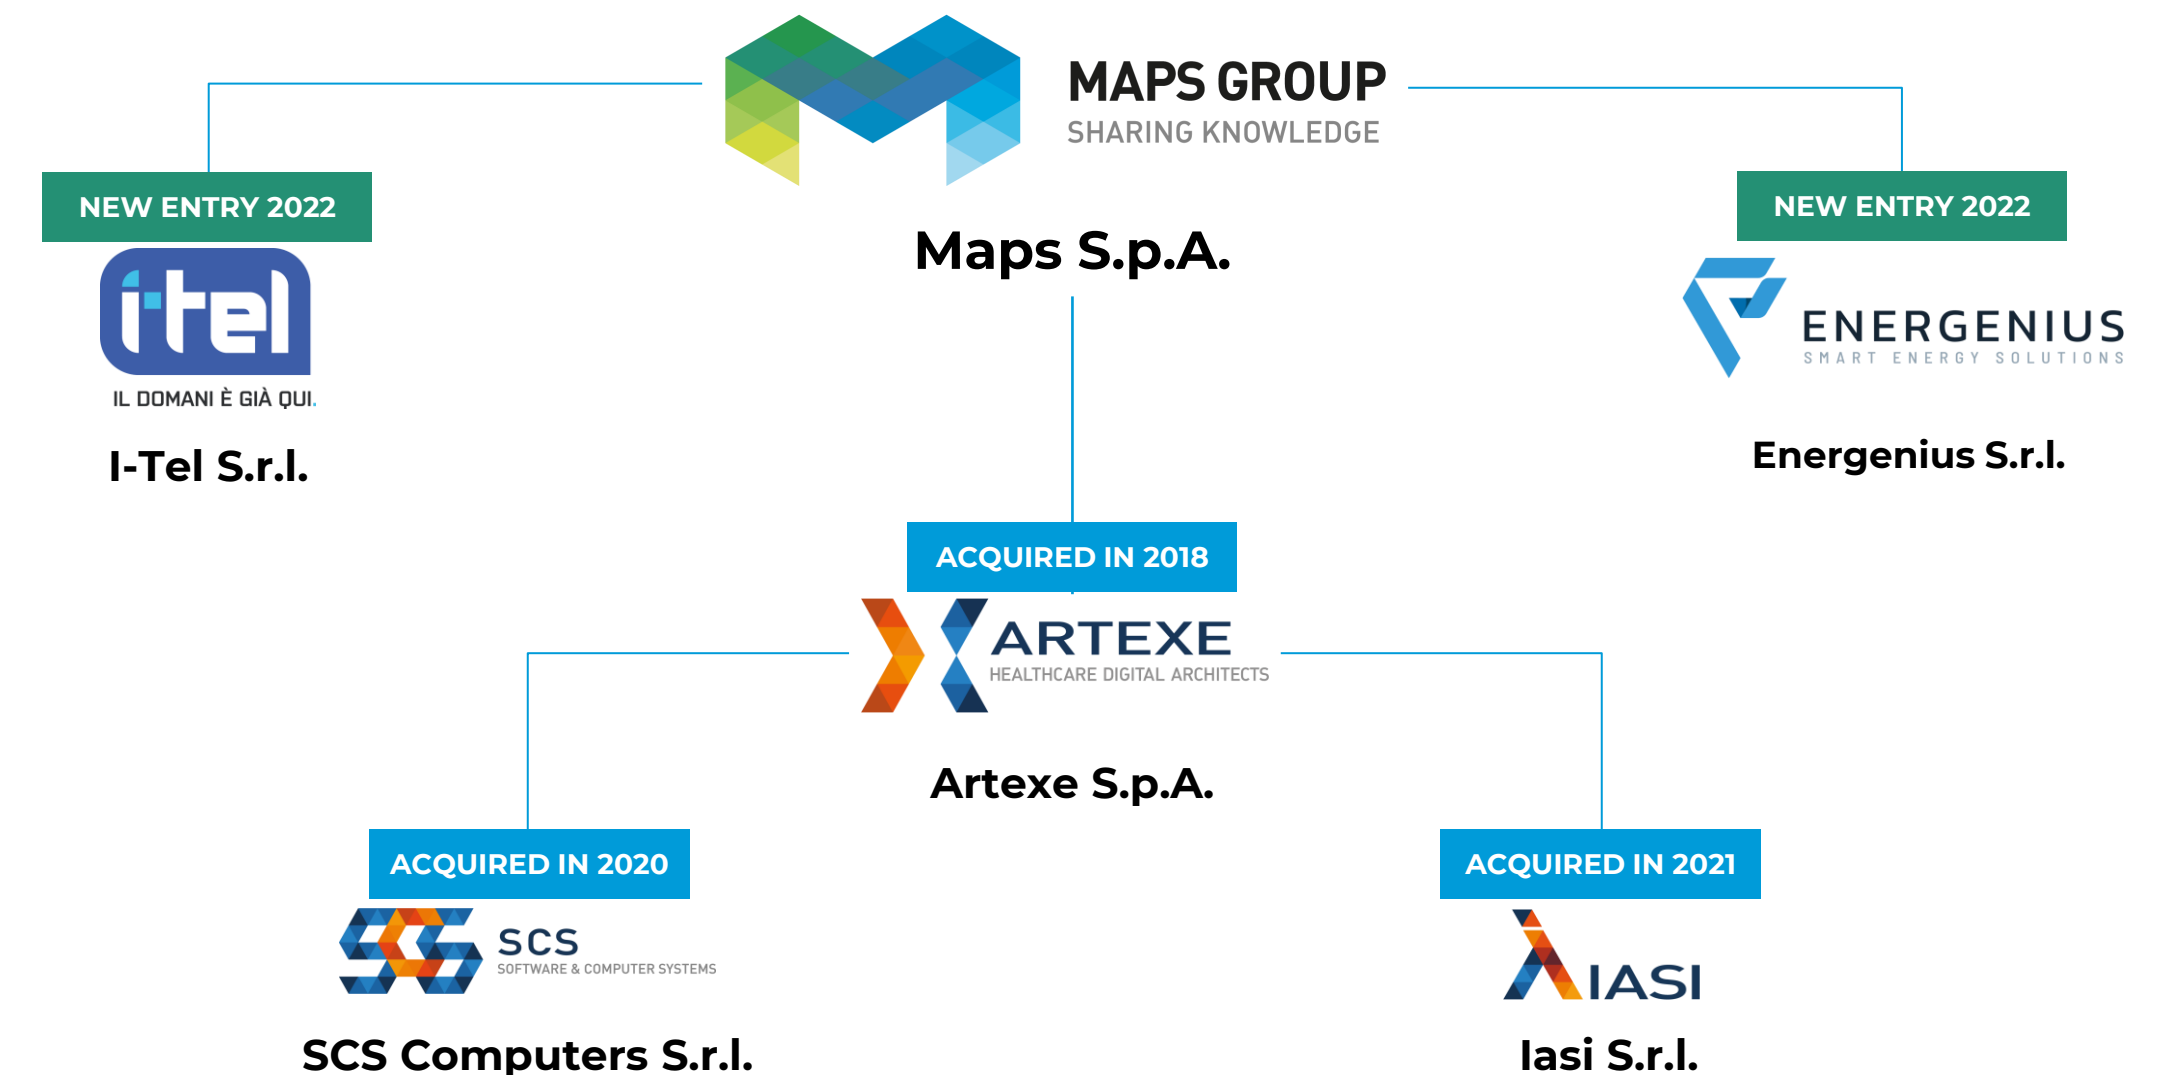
MAPS GROUP
SHARING KNOWLEDGE

Maps S.p.A.

NEW ENTRY 2022

i·tel
IL DOMANI È GIÀ QUI.

I-Tel S.r.l.

NEW ENTRY 2022

ENERGENIUS
SMART ENERGY SOLUTIONS

Energenius S.r.l.

ACQUIRED IN 2018

ARTEXE
HEALTHCARE DIGITAL ARCHITECTS

Artexe S.p.A.

ACQUIRED IN 2020

SCS
SOFTWARE & COMPUTER SYSTEMS

SCS Computers S.r.l.

ACQUIRED IN 2021

IASI

Iasi S.r.l.